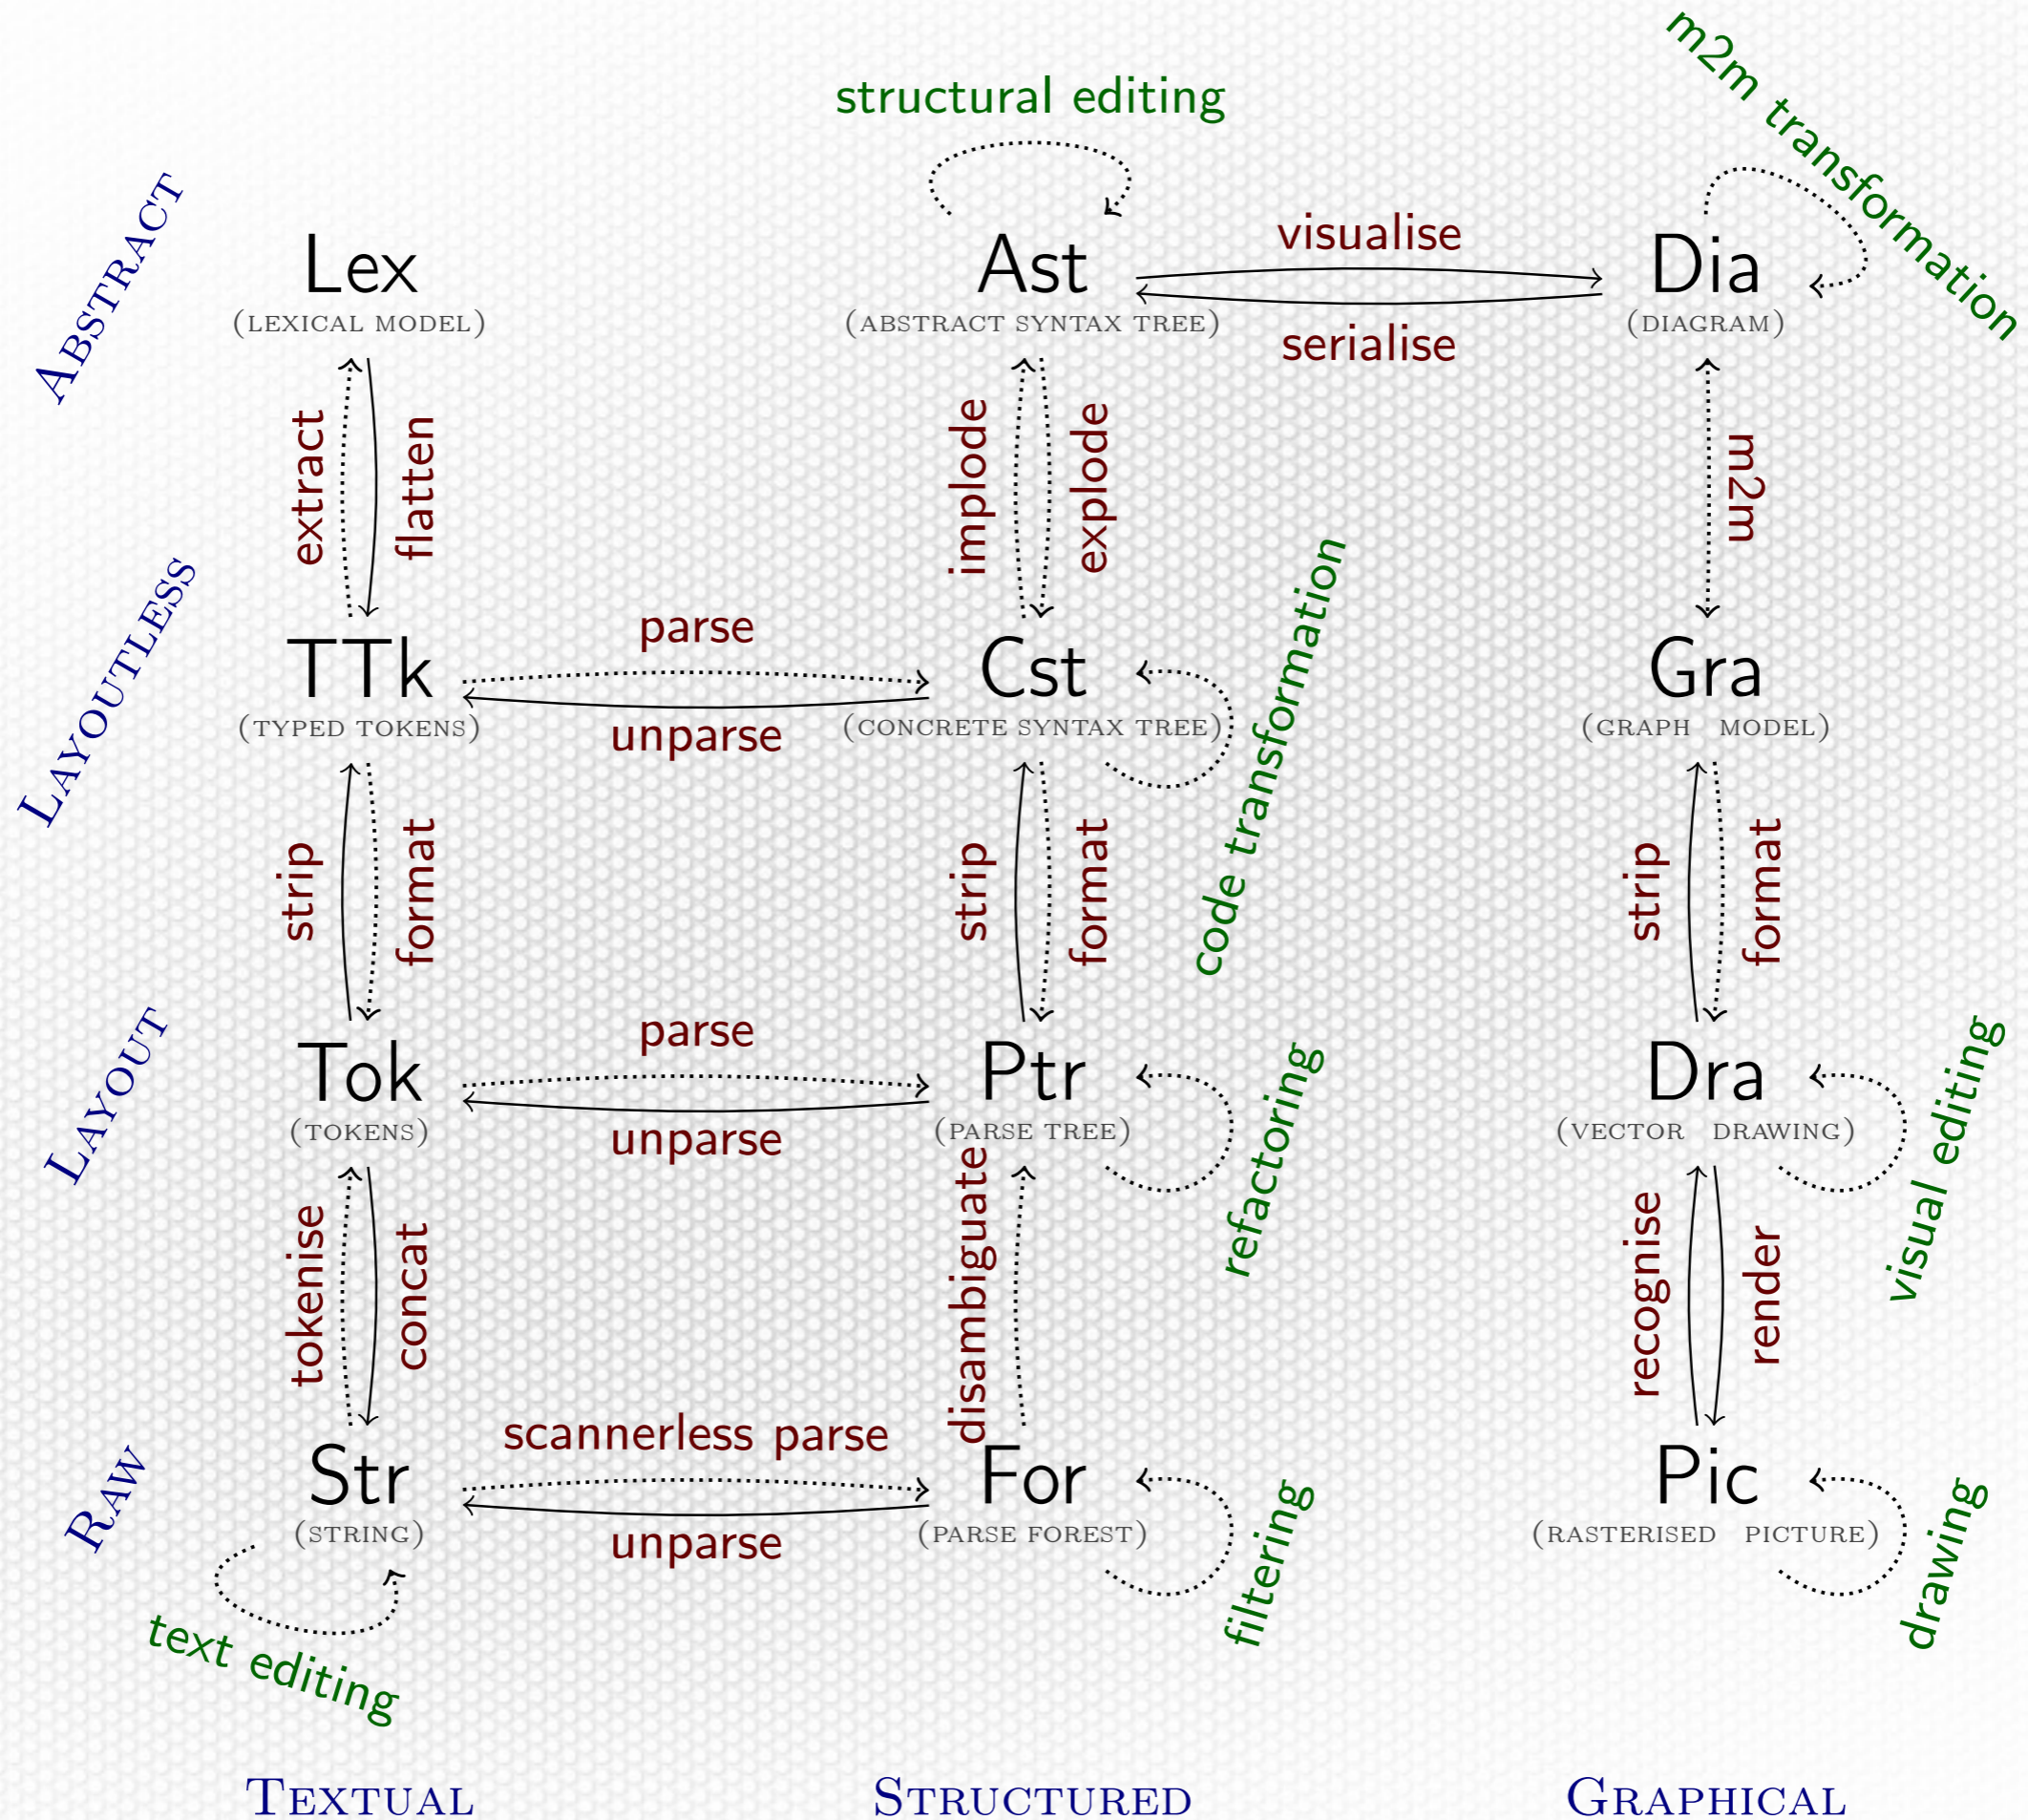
structural editing

m2m transformation

Abstract

Lex
(lexical model)

Ast
(abstract syntax tree)

visualise

serialise

Dia
(diagram)

extract

flatten

implode

explode

m2m

Layoutless

parse

unparse

TTk
(typed tokens)

Cst
(concrete syntax tree)

Gra
(graph model)

code transformation

strip

format

strip

format

strip

format

Layout

parse

unparse

Tok
(tokens)

Ptr
(parse tree)

Dra
(vector drawing)

refactoring

visual editing

tokenise

concat

disambiguate

recognise

render

Raw

scannerless parse

unparse

Str
(string)

For
(parse forest)

Pic
(rasterised picture)

filtering

drawing

text editing

Textual

Structured

Graphical